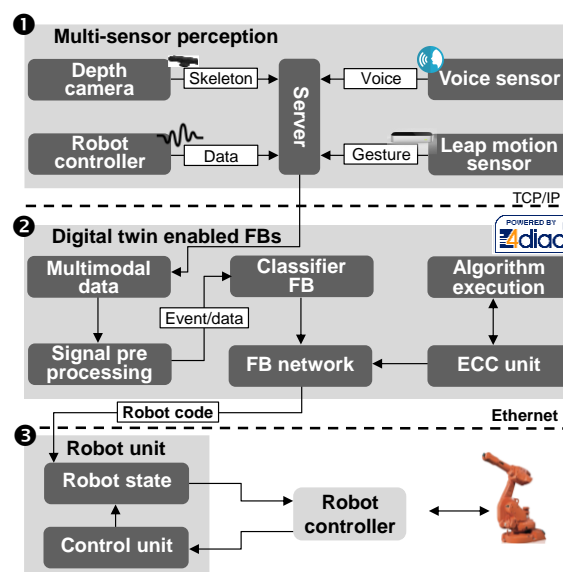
❶ Multi-sensor perception

Depth camera

Skeleton

Server

Voice

Voice sensor

Robot controller

Data

Gesture

Leap motion sensor

TCP/IP

❷ Digital twin enabled FBs

POWERED BY 4diac

Multimodal data

Classifier FB

Algorithm execution

Event/data

Signal pre processing

FB network

ECC unit

Robot code

Ethernet

❸ Robot unit

Robot state

Robot controller

Control unit